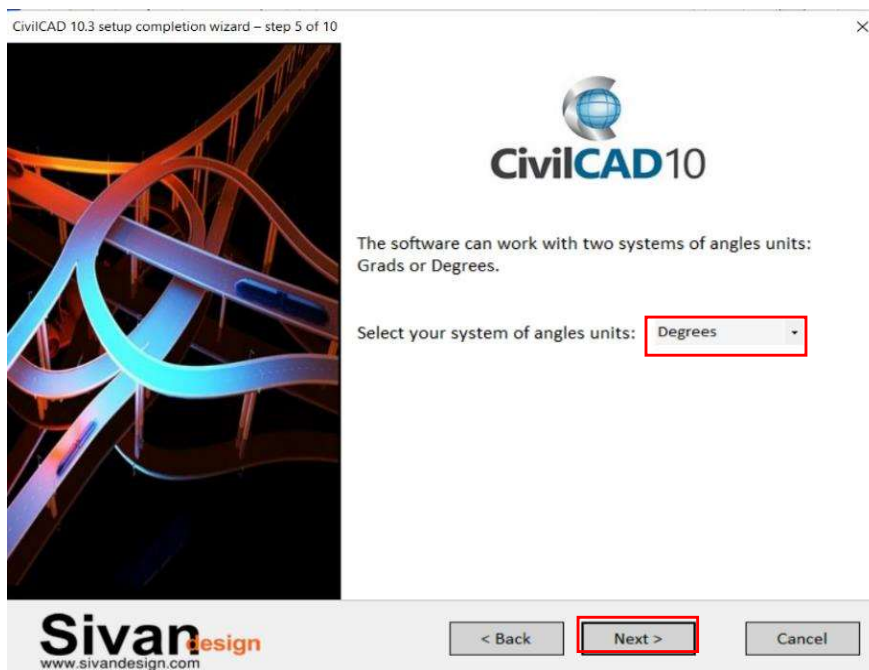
CivilCAD 10.3 setup completion wizard – step 5 of 10

×

CivilCAD10

The software can work with two systems of angles units: Grads or Degrees.

Select your system of angles units: Degrees

Sivan design
www.sivandesign.com

< Back

Next >

Cancel